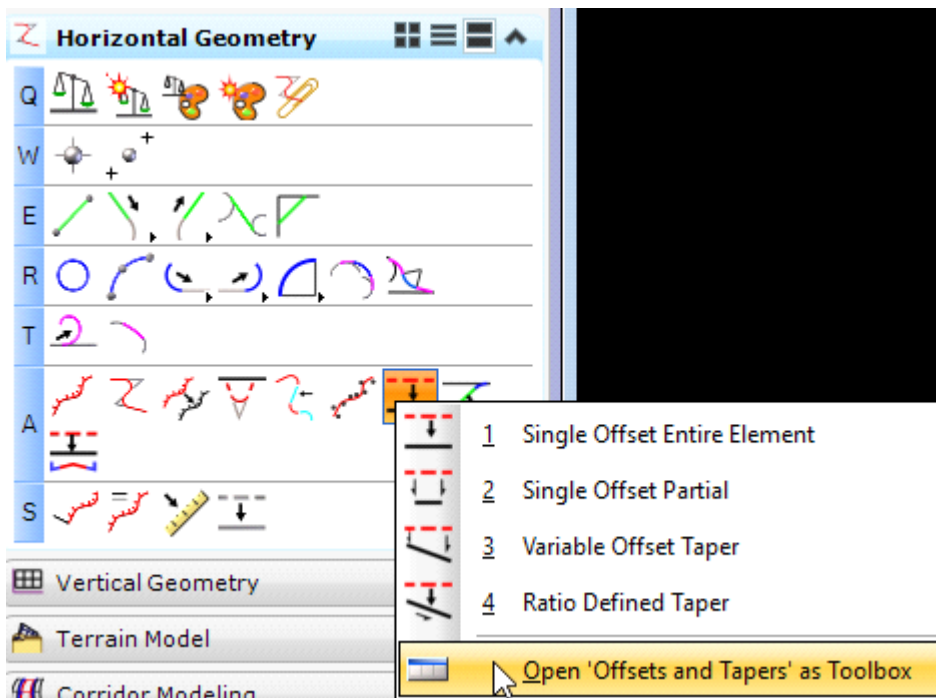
Horizontal Geometry

Q

W

E

R

T

A

S

Vertical Geometry

Terrain Model

Corridor Modeling

1 Single Offset Entire Element

2 Single Offset Partial

3 Variable Offset Taper

4 Ratio Defined Taper

Open 'Offsets and Tapers' as Toolbox